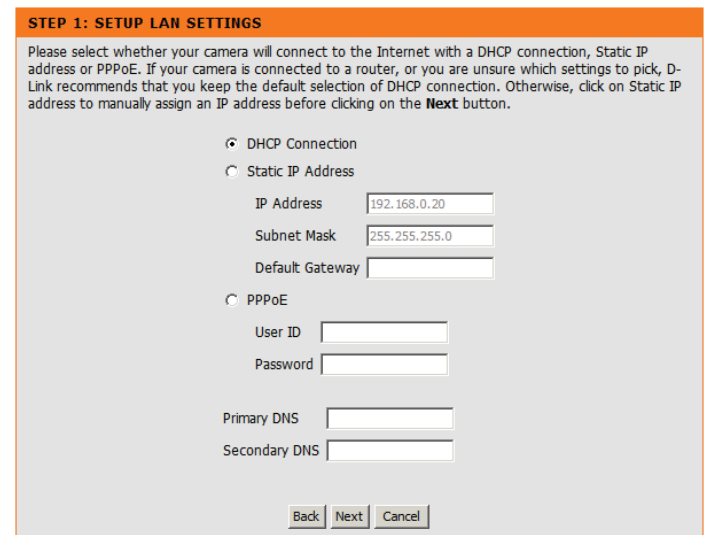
STEP 1: SETUP LAN SETTINGS

Please select whether your camera will connect to the Internet with a DHCP connection, Static IP address or PPPoE. If your camera is connected to a router, or you are unsure which settings to pick, D-Link recommends that you keep the default selection of DHCP connection. Otherwise, click on Static IP address to manually assign an IP address before clicking on the **Next** button.

DHCP Connection

Static IP Address

IP Address 192.168.0.20

Subnet Mask 255.255.255.0

Default Gateway

PPPoE

User ID

Password

Primary DNS

Secondary DNS

Back Next Cancel